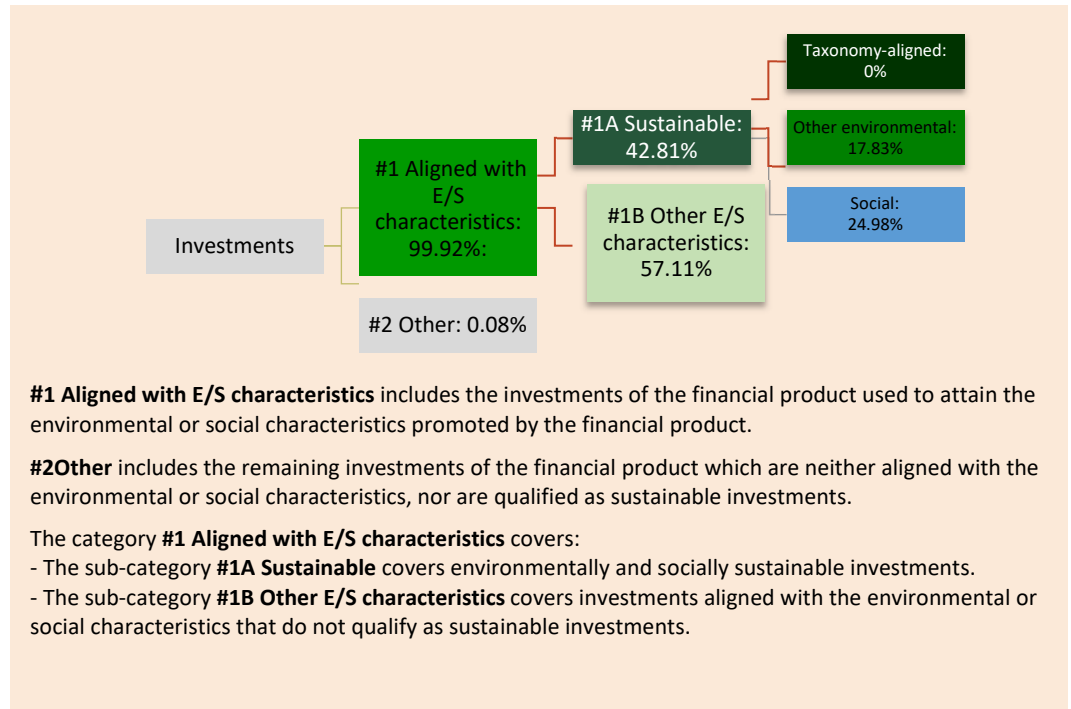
Taxonomy-aligned: 0%

#1A Sustainable: 42.81%

Other environmental: 17.83%

#1 Aligned with E/S characteristics: 99.92%:

Social: 24.98%

#1B Other E/S characteristics: 57.11%

Investments

#2 Other: 0.08%

**#1 Aligned with E/S characteristics** includes the investments of the financial product used to attain the environmental or social characteristics promoted by the financial product.

**#2Other** includes the remaining investments of the financial product which are neither aligned with the environmental or social characteristics, nor are qualified as sustainable investments.

The category **#1 Aligned with E/S characteristics** covers:
- The sub-category **#1A Sustainable** covers environmentally and socially sustainable investments.
- The sub-category **#1B Other E/S characteristics** covers investments aligned with the environmental or social characteristics that do not qualify as sustainable investments.